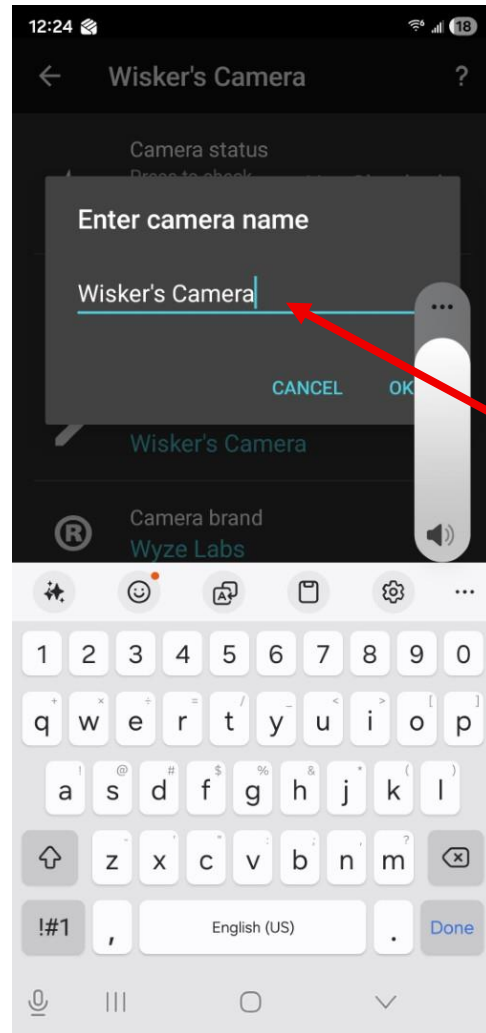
12:24

18

Wisker's Camera

?

Camera status

Enter camera name

Wisker's Camera

CANCEL

OK

Wisker's Camera

Camera brand

Wyze Labs

1 2 3 4 5 6 7 8 9 0

q w e r t y u i o p

a s d f g h j k l

z x c v b n m

!#1

,

English (US)

.

Done